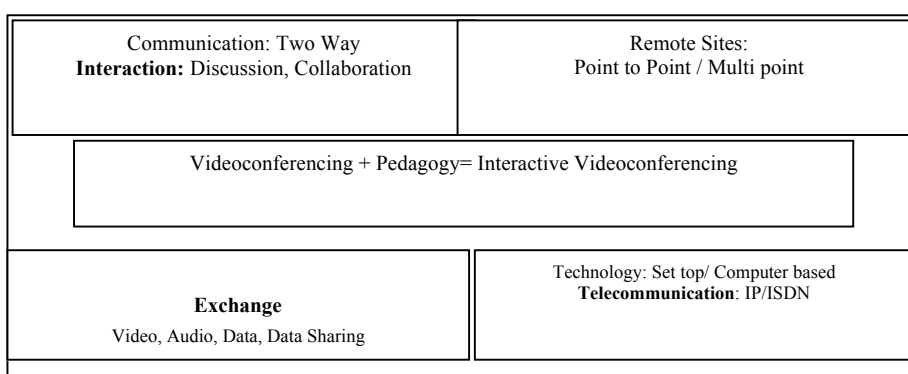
Communication: Two Way
**Interaction:** Discussion, Collaboration

Remote Sites:
Point to Point / Multi point

Videoconferencing + Pedagogy= Interactive Videoconferencing

**Exchange**
Video, Audio, Data, Data Sharing

Technology: Set top/ Computer based
**Telecommunication**: IP/ISDN